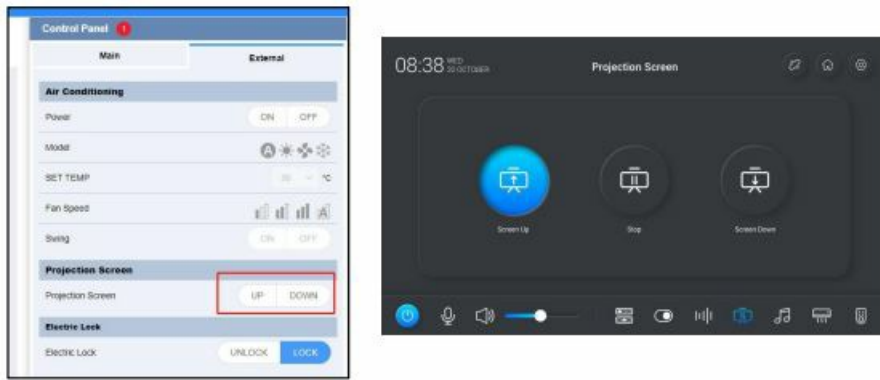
Control Panel 1

Main

External

Air Conditioning

Power

ON

OFF

Model

SET TEMP

°C

Fan Speed

Swing

ON

OFF

Projection Screen

Projection Screen

UP

DOWN

Electric Lock

Electric Lock

UNLOCK

LOCK

08:38 WED 30 OCTOBER

Projection Screen

Screen Up

Stop

Screen Down